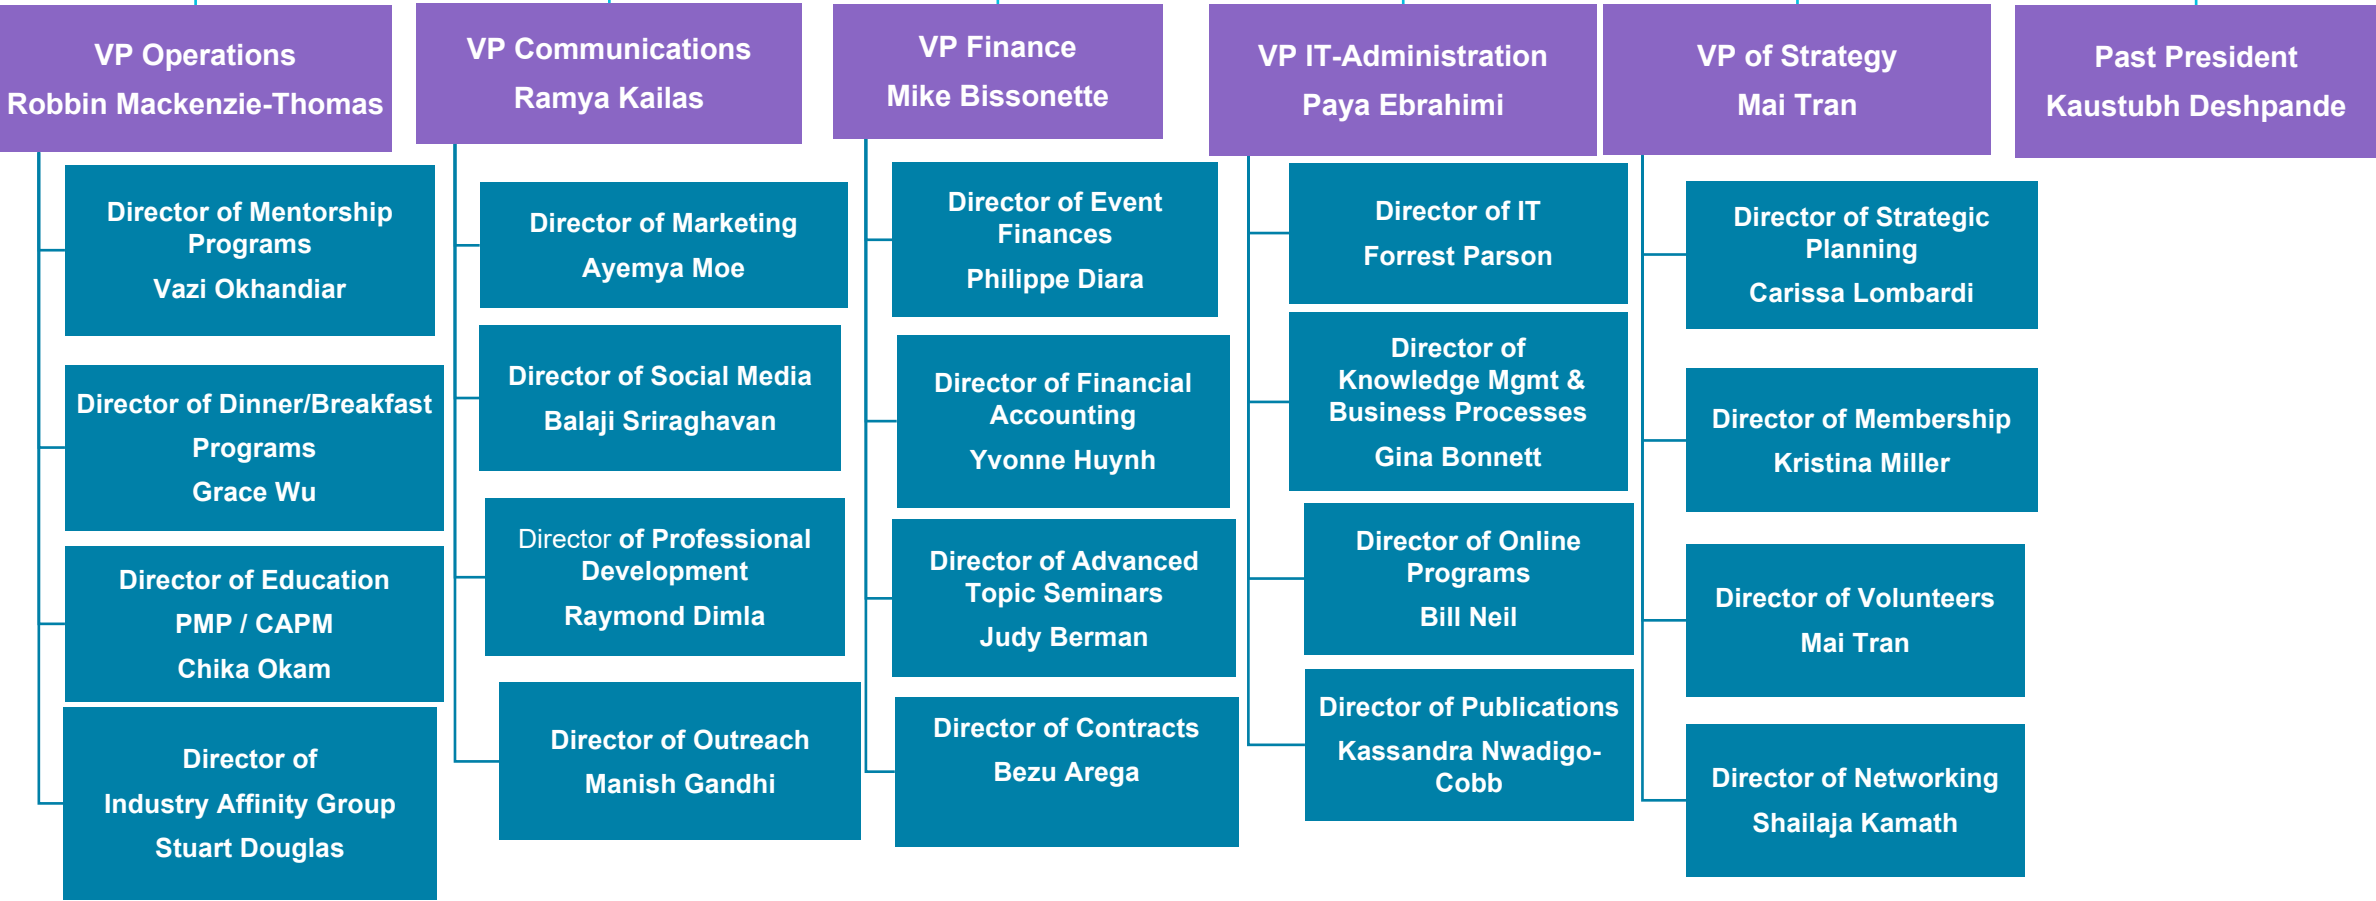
VP Operations
Robbin Mackenzie-Thomas

Director of Mentorship Programs
Vazi Okhandiar

Director of Dinner/Breakfast Programs
Grace Wu

Director of Education
PMP / CAPM
Chika Okam

Director of Industry Affinity Group
Stuart Douglas

VP Communications
Ramya Kailas

Director of Marketing
Ayemya Moe

Director of Social Media
Balaji Sriraghavan

Director of Professional Development
Raymond Dimla

Director of Outreach
Manish Gandhi

VP Finance
Mike Bissonette

Director of Event Finances
Philippe Diara

Director of Financial Accounting
Yvonne Huynh

Director of Advanced Topic Seminars
Judy Berman

Director of Contracts
Bezu Arega

VP IT-Administration
Paya Ebrahimi

Director of IT
Forrest Parson

Director of Knowledge Mgmt & Business Processes
Gina Bonnett

Director of Online Programs
Bill Neil

Director of Publications
Kassandra Nwadigo-Cobb

VP of Strategy
Mai Tran

Director of Strategic Planning
Carissa Lombardi

Director of Membership
Kristina Miller

Director of Volunteers
Mai Tran

Director of Networking
Shailaja Kamath

Past President
Kaustubh Deshpande